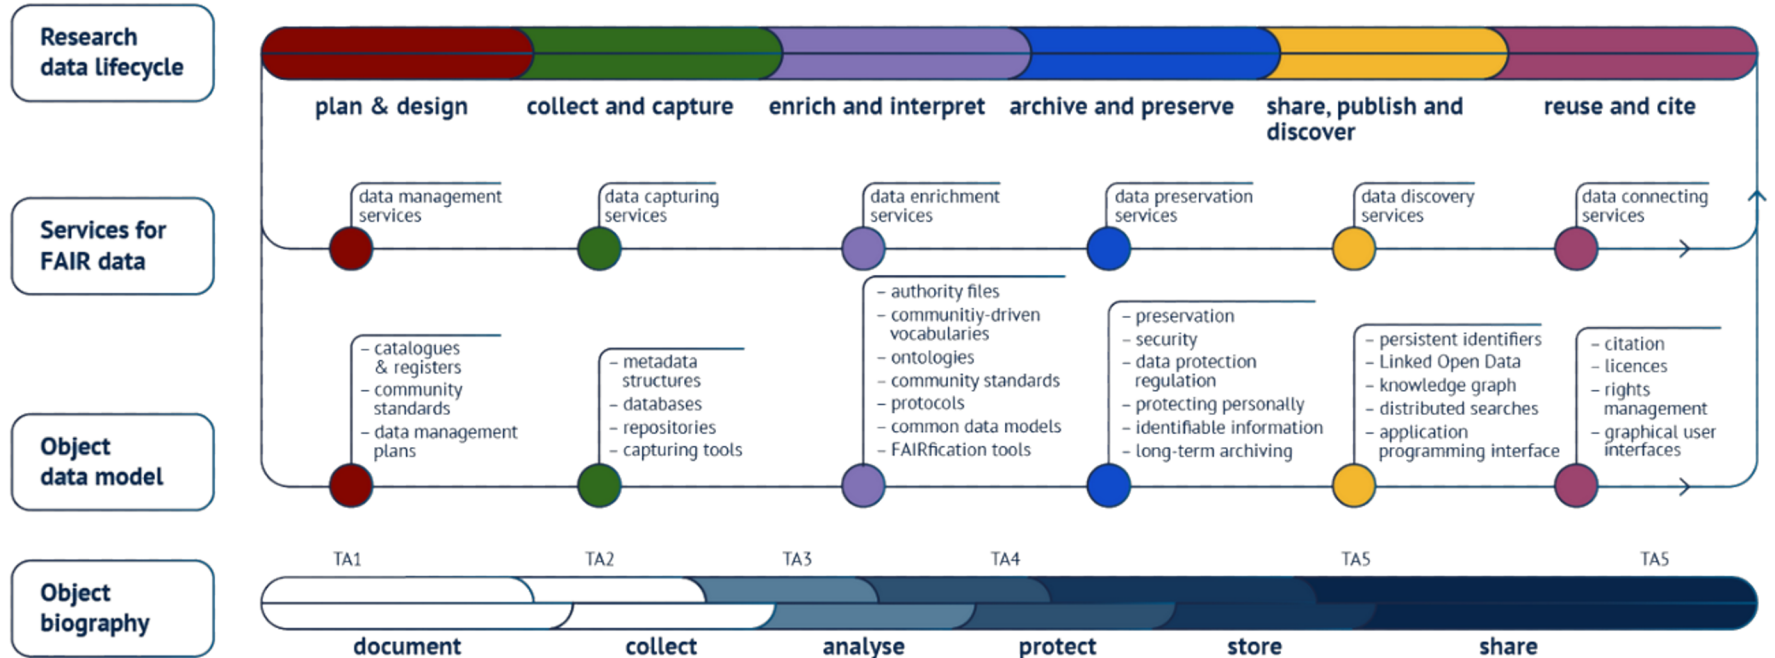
Research data lifecycle

plan & design
collect and capture
enrich and interpret
archive and preserve
share, publish and discover
reuse and cite

Services for FAIR data

data management services
data capturing services
data enrichment services
data preservation services
data discovery services
data connecting services

Object data model

- catalogues & registers
- community standards
- data management plans

- metadata structures
- databases
- repositories
- capturing tools

- authority files
- communitiy-driven vocabularies
- ontologies
- community standards
- protocols
- common data models
- FAIRfication tools

- preservation
- security
- data protection regulation
- protecting personally
- identifiable information
- long-term archiving

- persistent identifiers
- Linked Open Data
- knowledge graph
- distributed searches
- application programming interface

- citation
- licences
- rights management
- graphical user interfaces

Object biography

TA1
TA2
TA3
TA4
TA5
TA5

document
collect
analyse
protect
store
share